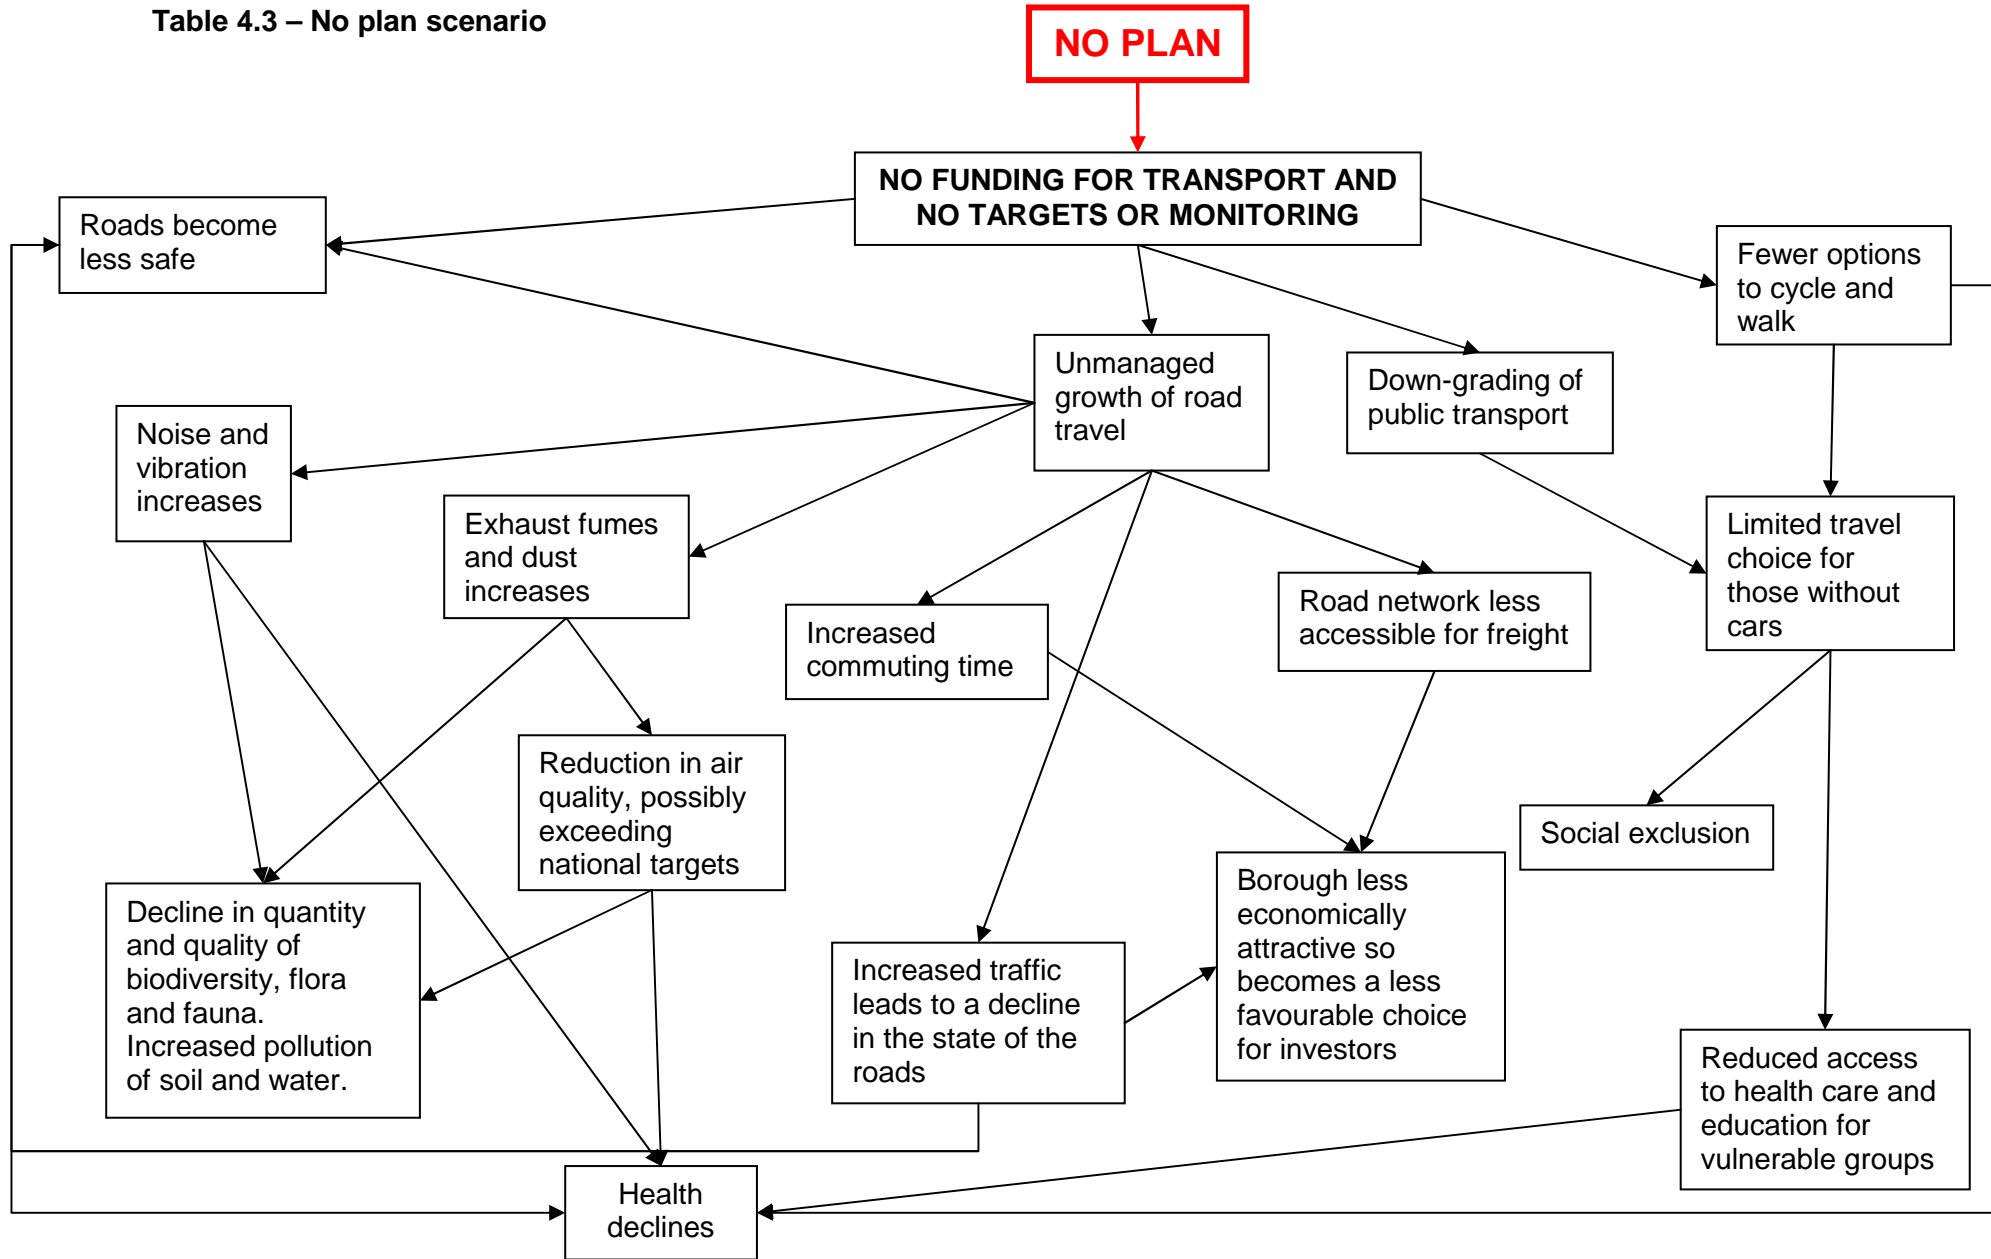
Table 4.3 – No plan scenario

NO PLAN

NO FUNDING FOR TRANSPORT AND NO TARGETS OR MONITORING

Roads become less safe

Fewer options to cycle and walk

Unmanaged growth of road travel

Down-grading of public transport

Noise and vibration increases

Exhaust fumes and dust increases

Limited travel choice for those without cars

Increased commuting time

Road network less accessible for freight

Reduction in air quality, possibly exceeding national targets

Social exclusion

Decline in quantity and quality of biodiversity, flora and fauna. Increased pollution of soil and water.

Borough less economically attractive so becomes a less favourable choice for investors

Increased traffic leads to a decline in the state of the roads

Reduced access to health care and education for vulnerable groups

Health declines